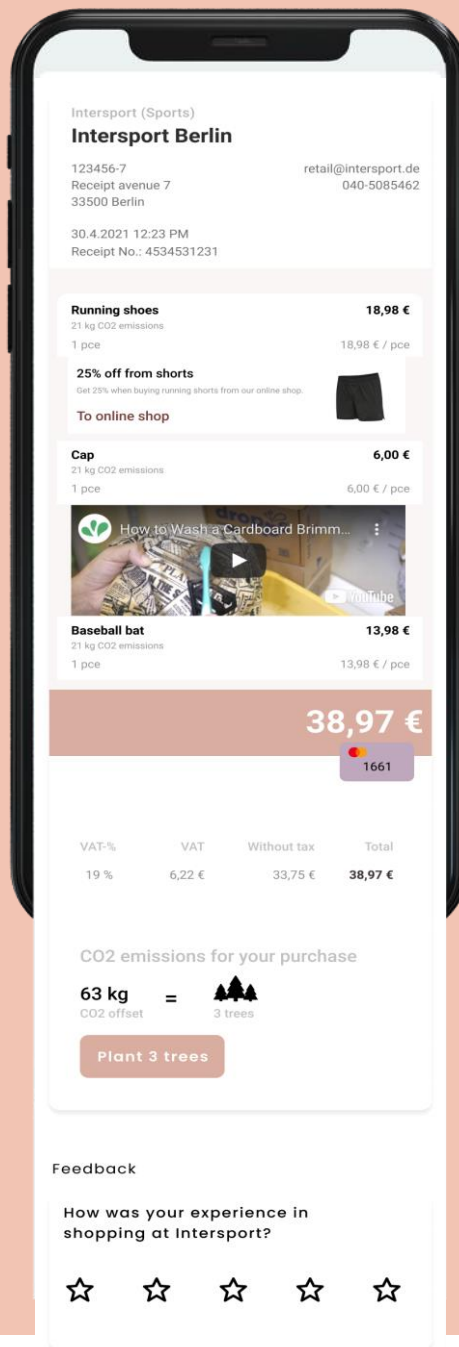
Intersport (Sports)
Intersport Berlin

123456-7
Receipt avenue 7
33500 Berlin

retail@intersport.de
040-5085462

30.4.2021 12:23 PM
Receipt No.: 4534531231

Running shoes
21 kg CO2 emissions
1 pce

18,98 €
18,98 € / pce

25% off from shorts
Get 25% when buying running shorts from our online shop.
To online shop

Cap
21 kg CO2 emissions
1 pce

6,00 €
6,00 € / pce

How to Wash a Cardboard Brimm...
YouTube

Baseball bat
21 kg CO2 emissions
1 pce

13,98 €
13,98 € / pce

38,97 €
1661

| VAT-% | VAT | Without tax | Total |
|---|---|---|---|
| 19 % | 6,22 € | 33,75 € | 38,97 € |

CO2 emissions for your purchase
63 kg
CO2 offset
=
3 trees

Plant 3 trees

Feedback

How was your experience in shopping at Intersport?